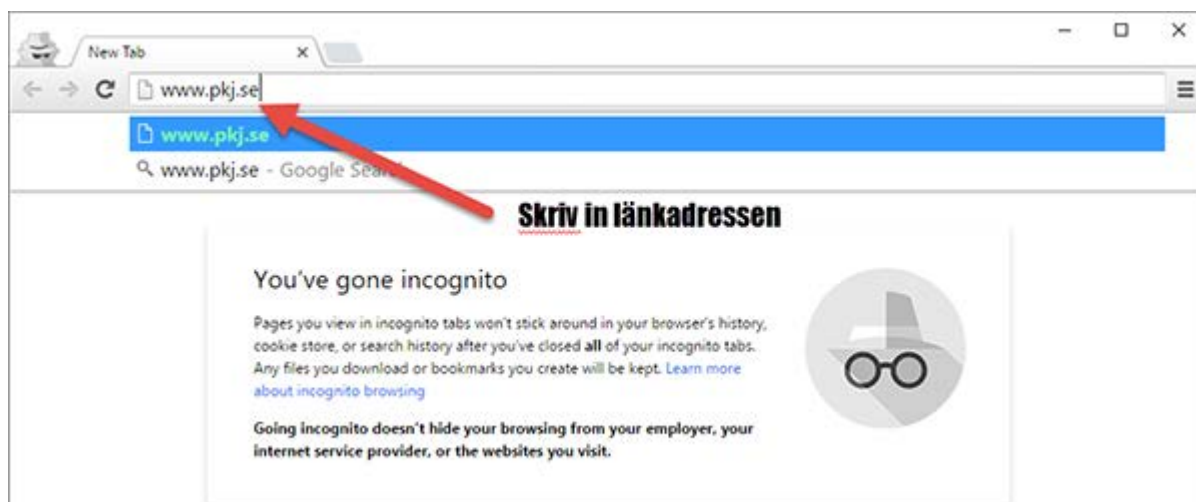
New Tab

www.pkj.se

www.pkj.se

www.pkj.se - Google Sea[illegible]

Skriv in länkadressen

You've gone incognito

Pages you view in incognito tabs won't stick around in your browser's history, cookie store, or search history after you've closed **all** of your incognito tabs. Any files you download or bookmarks you create will be kept. Learn more about incognito browsing

**Going incognito doesn't hide your browsing from your employer, your internet service provider, or the websites you visit.**